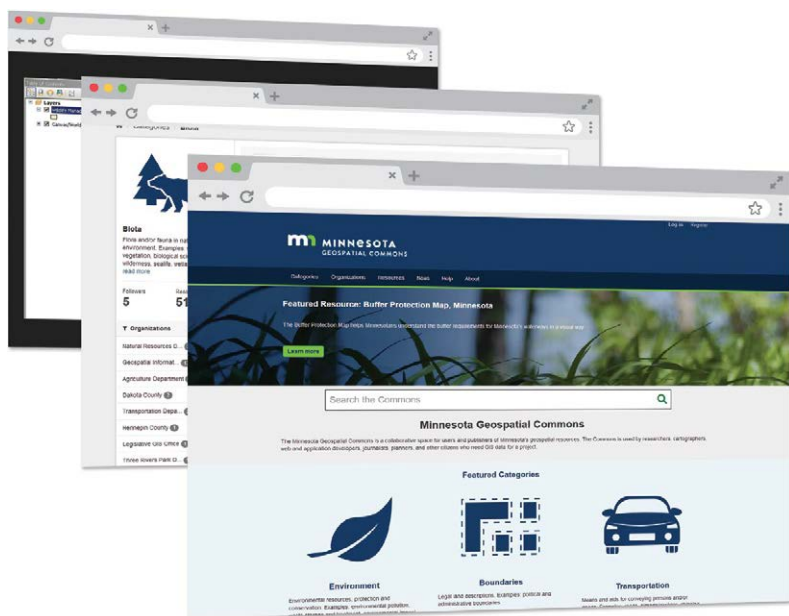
Layers

Categories › Biota

Biota

Flora and/or fauna in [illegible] environment. Examples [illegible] vegetation, biological sc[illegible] wilderness, sealife, wetla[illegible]

read more

Followers
5

Res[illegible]
51

Organizations

Natural Resources D...

Geospatial Informat...

Agriculture Department

Dakota County

Transportation Depa...

Hennepin County

Legislative GIS Office

Three Rivers Park D...

Log in Register

MINNESOTA
GEOSPATIAL COMMONS

Categories Organizations Resources News Help About

Featured Resource: Buffer Protection Map, Minnesota

The Buffer Protection Map helps Minnesotans understand the buffer requirements for Minnesota's waterways in a visual way.

Learn more

Search the Commons

Minnesota Geospatial Commons

The Minnesota Geospatial Commons is a collaborative space for users and publishers of Minnesota's geospatial resources. The Commons is used by researchers, cartographers, web and application developers, journalists, planners, and other citizens who need GIS data for a project.

Featured Categories

Environment

Environmental resources, protection and conservation. Examples: environmental pollution, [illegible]

Boundaries

Legal land descriptions. Examples: political and administrative boundaries

Transportation

Means and aids for conveying persons and/or goods. Examples: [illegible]